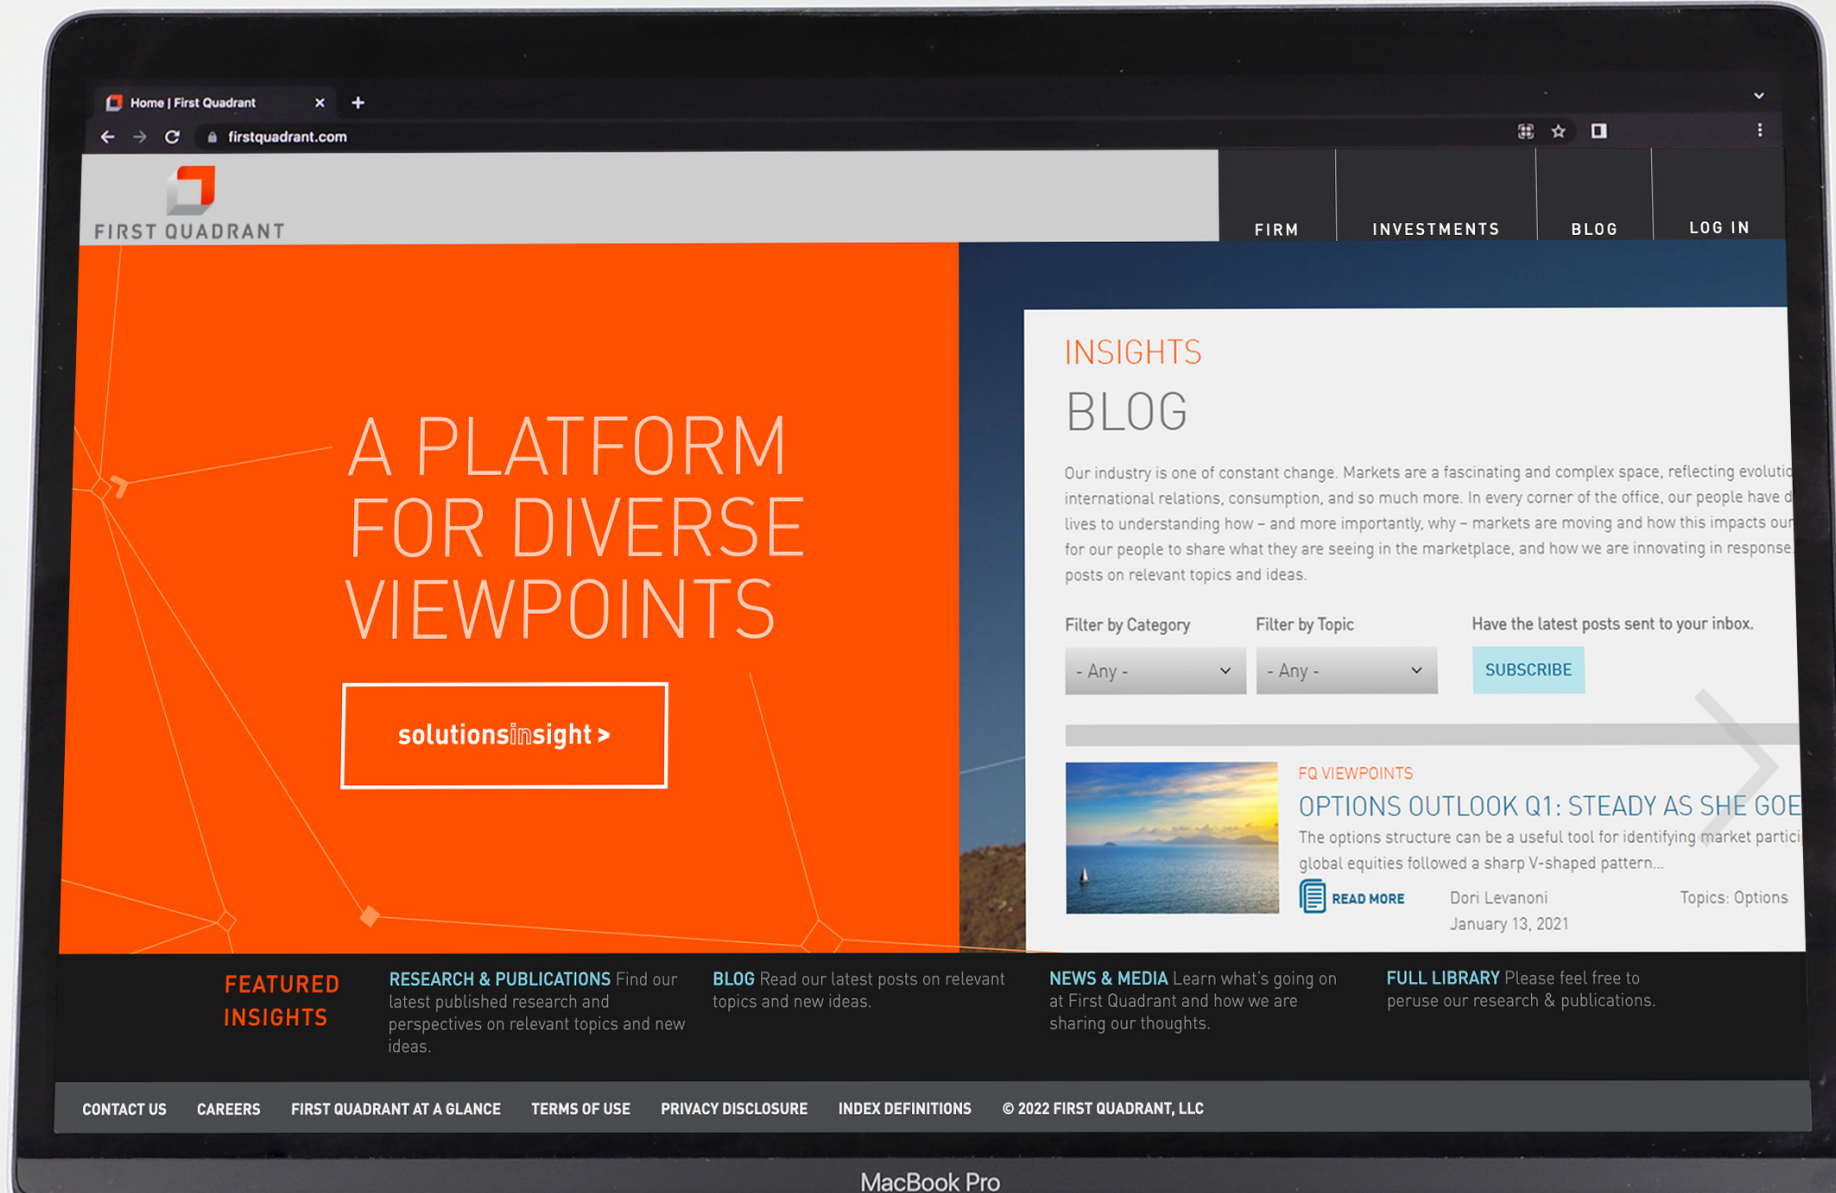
Home | First Quadrant
firstquadrant.com

FIRST QUADRANT

FIRM
INVESTMENTS
BLOG
LOG IN

A PLATFORM FOR DIVERSE VIEWPOINTS

solutionsinsight >

INSIGHTS
BLOG

Our industry is one of constant change. Markets are a fascinating and complex space, reflecting evoluti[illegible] international relations, consumption, and so much more. In every corner of the office, our people have d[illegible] lives to understanding how – and more importantly, why – markets are moving and how this impacts our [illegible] for our people to share what they are seeing in the marketplace, and how we are innovating in response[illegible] posts on relevant topics and ideas.

Filter by Category
- Any -
Filter by Topic
- Any -
Have the latest posts sent to your inbox.
SUBSCRIBE

FQ VIEWPOINTS
OPTIONS OUTLOOK Q1: STEADY AS SHE GOE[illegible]
The options structure can be a useful tool for identifying market partic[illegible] global equities followed a sharp V-shaped pattern...
READ MORE
Dori Levanoni
January 13, 2021
Topics: Options

FEATURED INSIGHTS
RESEARCH & PUBLICATIONS Find our latest published research and perspectives on relevant topics and new ideas.
BLOG Read our latest posts on relevant topics and new ideas.
NEWS & MEDIA Learn what's going on at First Quadrant and how we are sharing our thoughts.
FULL LIBRARY Please feel free to peruse our research & publications.

CONTACT US
CAREERS
FIRST QUADRANT AT A GLANCE
TERMS OF USE
PRIVACY DISCLOSURE
INDEX DEFINITIONS
© 2022 FIRST QUADRANT, LLC

MacBook Pro